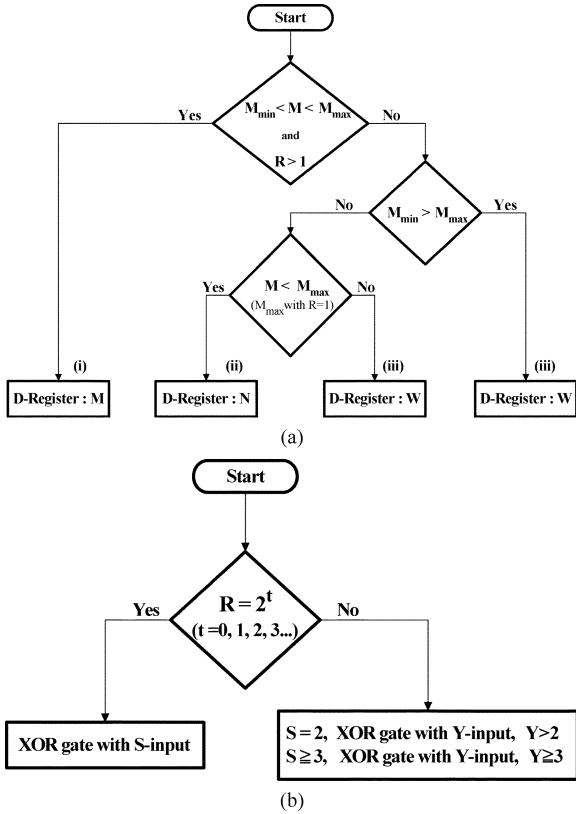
Start

$M_{min} < M < M_{max}$
and
$R > 1$

Yes

No

$M_{min} > M_{max}$

No

Yes

$M < M_{max}$
($M_{max}$ with R=1)

Yes

No

(i)

(ii)

(iii)

(iii)

D-Register : M

D-Register : N

D-Register : W

D-Register : W

(a)

Start

$R = 2^t$
(t =0, 1, 2, 3...)

Yes

No

XOR gate with S-input

S = 2, XOR gate with Y-input, Y>2
S ≧ 3, XOR gate with Y-input, Y≧3

(b)